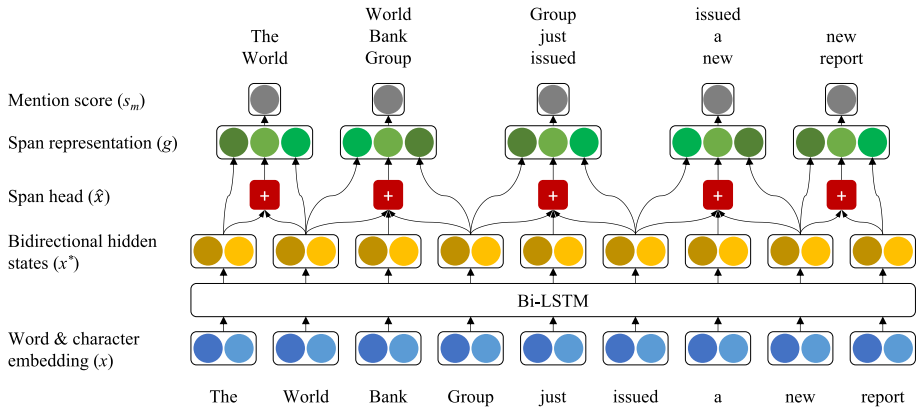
The World

World Bank Group

Group just issued

issued a new

new report

Mention score ($s_m$)

Span representation ($g$)

Span head ($\hat{x}$)

+

+

+

+

+

Bidirectional hidden states ($x^*$)

Bi-LSTM

Word & character embedding ($x$)

The World Bank Group just issued a new report